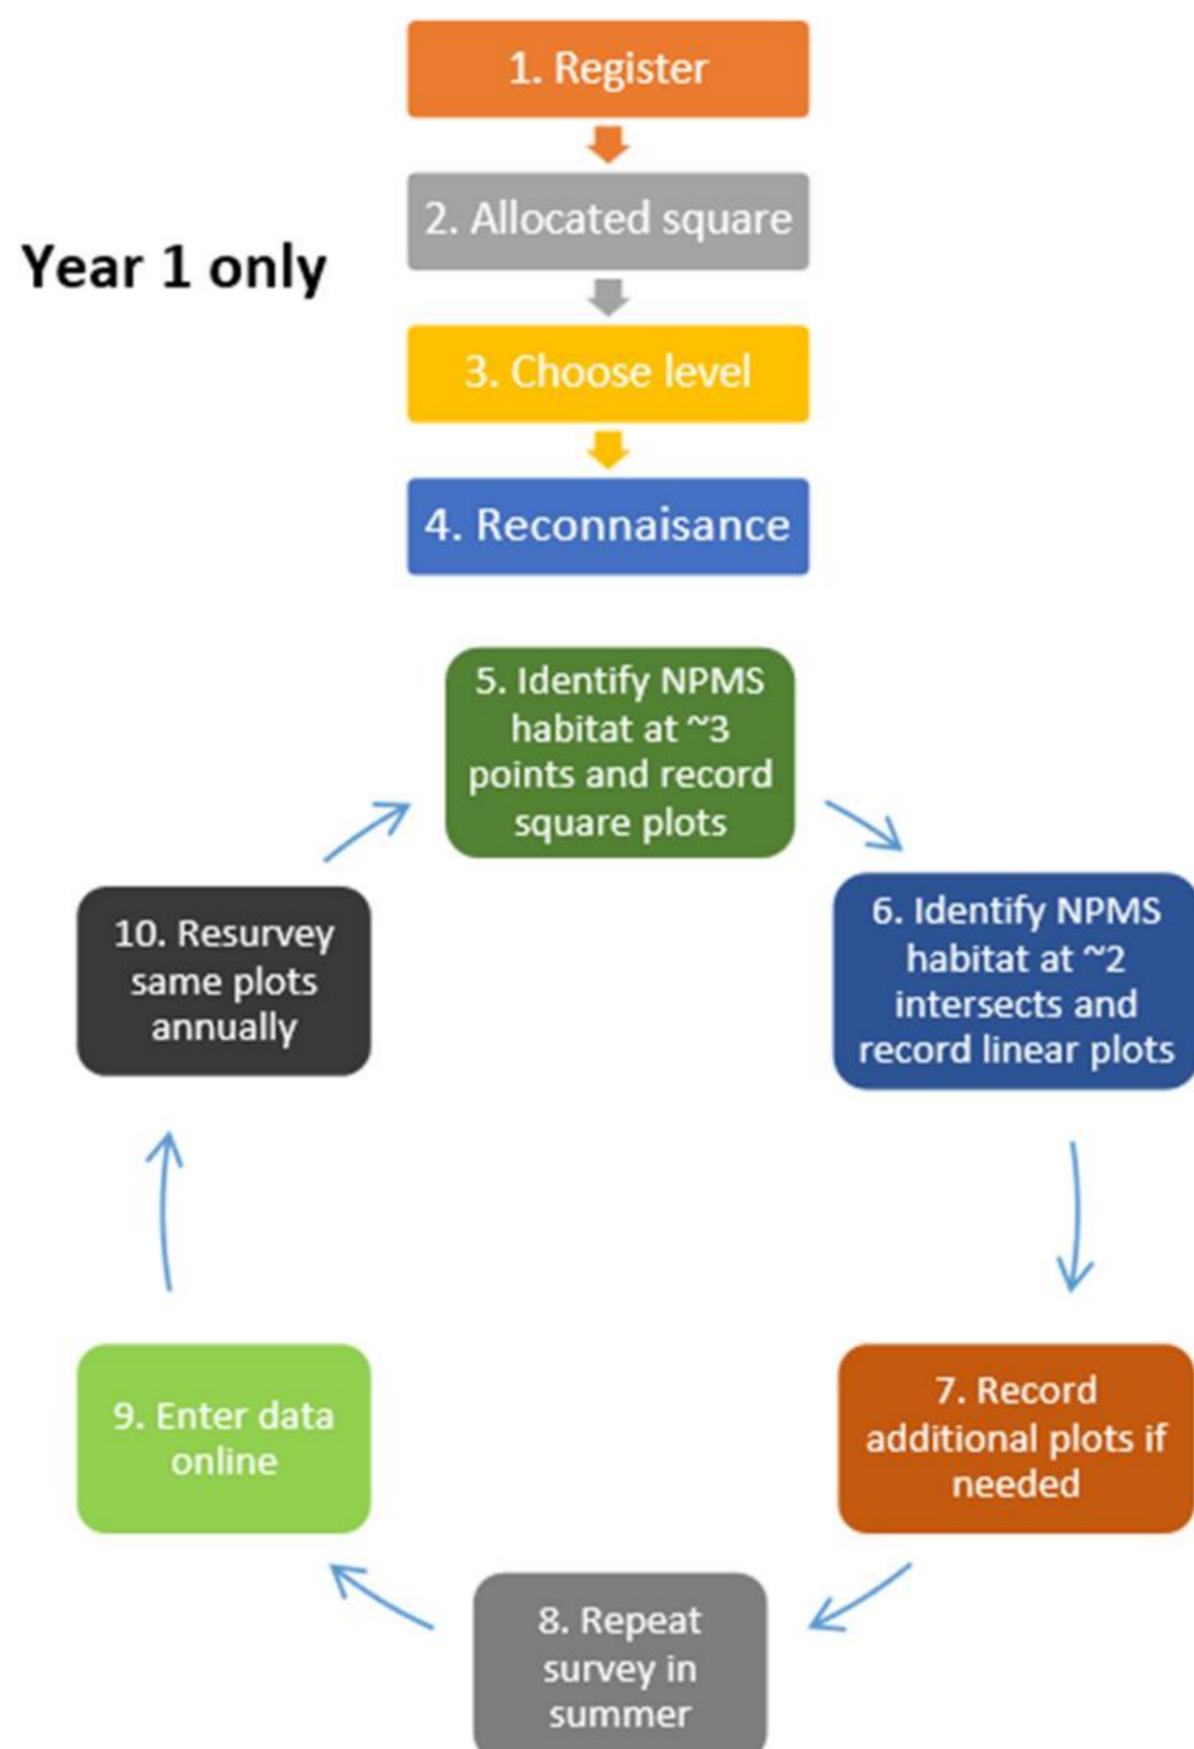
1. Register

2. Allocated square

Year 1 only

3. Choose level

4. Reconnaisance

5. Identify NPMS habitat at ~3 points and record square plots

6. Identify NPMS habitat at ~2 intersects and record linear plots

7. Record additional plots if needed

8. Repeat survey in summer

9. Enter data online

10. Resurvey same plots annually